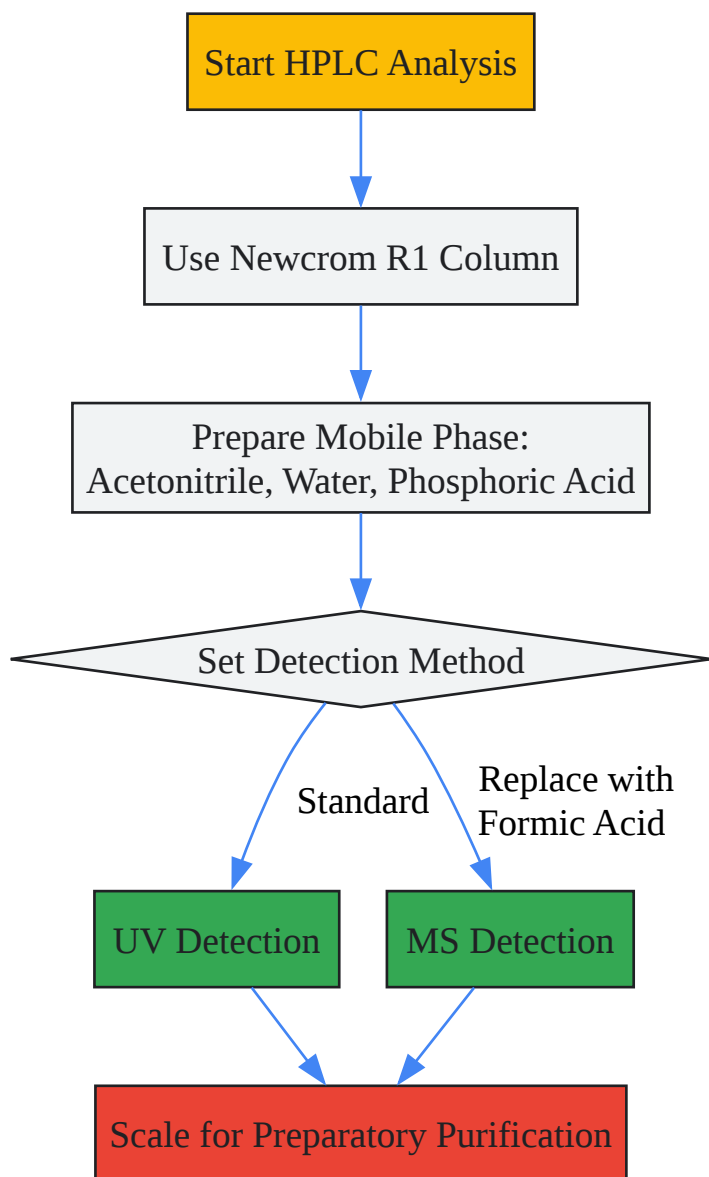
Start HPLC Analysis

Use Newcrom R1 Column

Prepare Mobile Phase:
Acetonitrile, Water, Phosphoric Acid

Set Detection Method

Standard

Replace with
Formic Acid

UV Detection

MS Detection

Scale for Preparatory Purification